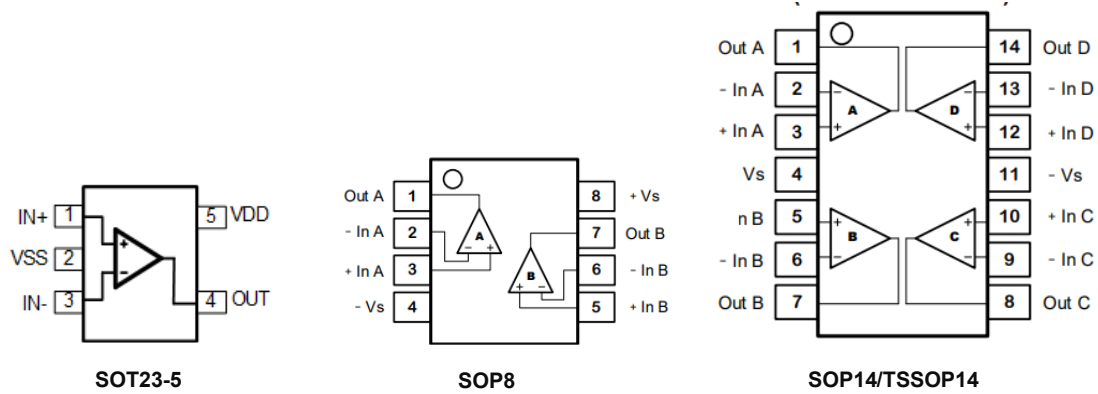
IN+ 1
VSS 2
IN- 3
5 VDD
4 OUT
+
−
SOT23-5

Out A 1
- In A 2
+ In A 3
- Vs 4
8 + Vs
7 Out B
6 - In B
5 + In B
A
B
SOP8

Out A 1
- In A 2
+ In A 3
Vs 4
n B 5
- In B 6
Out B 7
14 Out D
13 - In D
12 + In D
11 - Vs
10 + In C
9 - In C
8 Out C
A
B
C
D
SOP14/TSSOP14